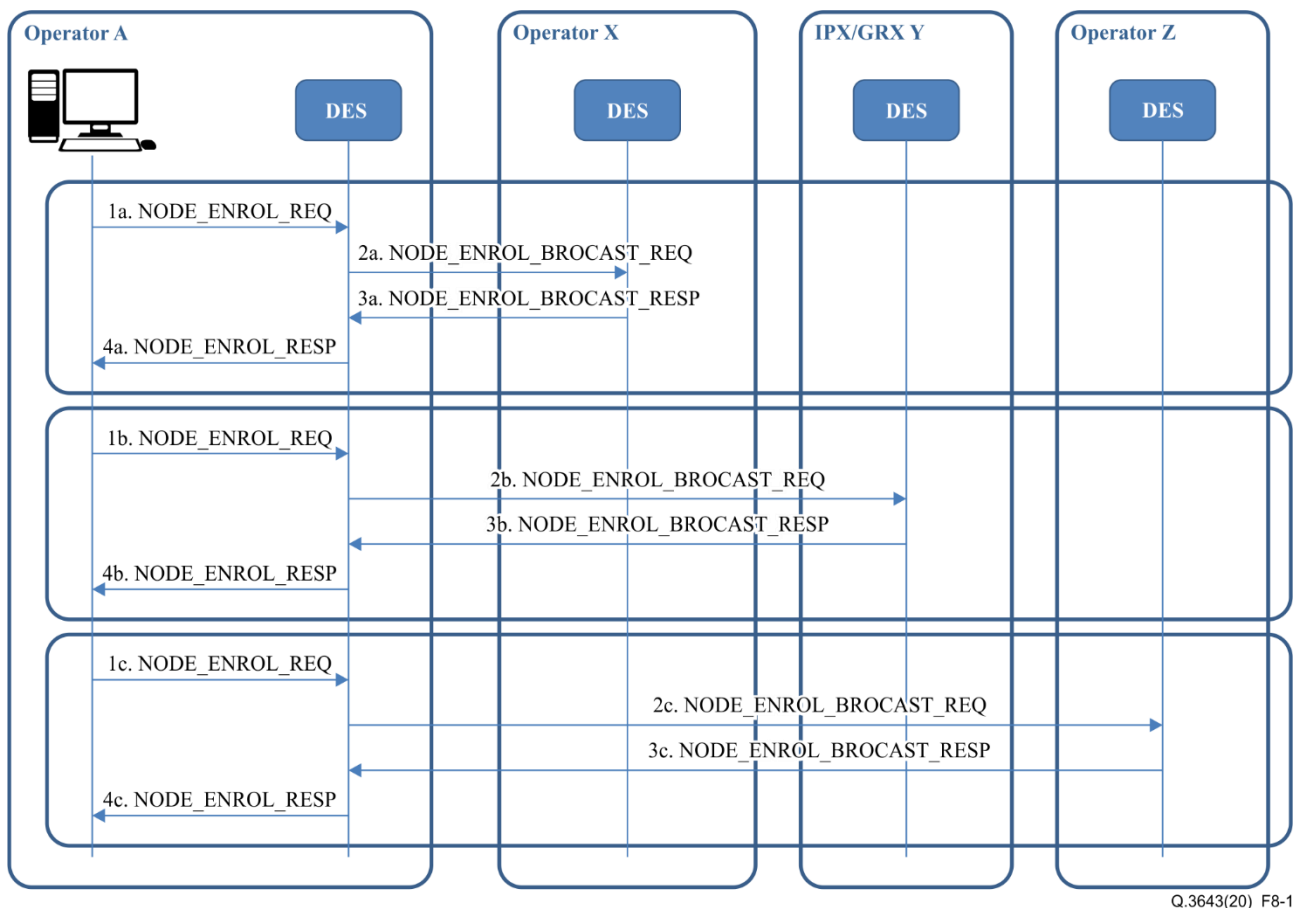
Operator A

Operator X

IPX/GRX Y

Operator Z

DES

DES

DES

DES

1a. NODE_ENROL_REQ

2a. NODE_ENROL_BROCAST_REQ

3a. NODE_ENROL_BROCAST_RESP

4a. NODE_ENROL_RESP

1b. NODE_ENROL_REQ

2b. NODE_ENROL_BROCAST_REQ

3b. NODE_ENROL_BROCAST_RESP

4b. NODE_ENROL_RESP

1c. NODE_ENROL_REQ

2c. NODE_ENROL_BROCAST_REQ

3c. NODE_ENROL_BROCAST_RESP

4c. NODE_ENROL_RESP

Q.3643(20) F8-1